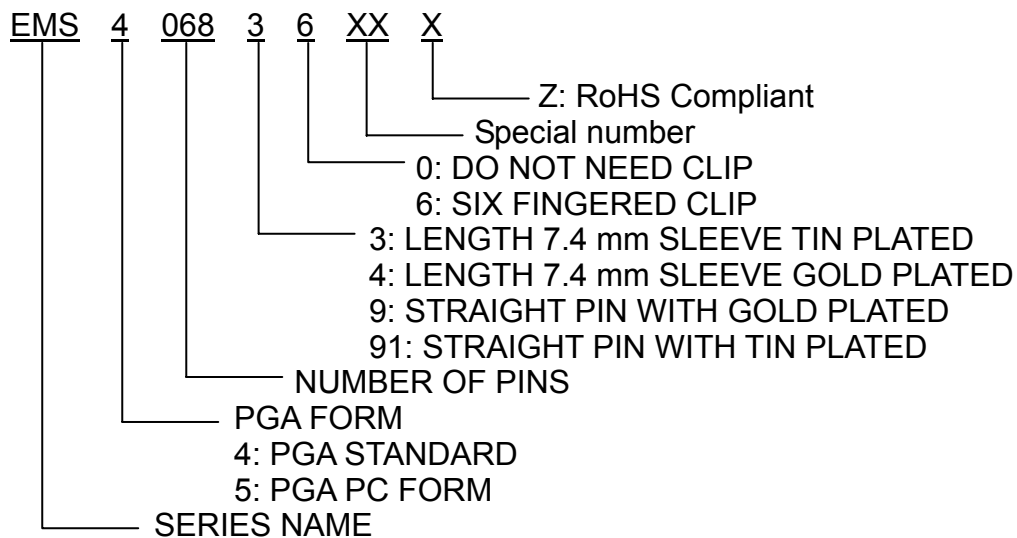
EMS 4 068 3 6 XX X

Z: RoHS Compliant
Special number
0: DO NOT NEED CLIP
6: SIX FINGERED CLIP
3: LENGTH 7.4 mm SLEEVE TIN PLATED
4: LENGTH 7.4 mm SLEEVE GOLD PLATED
9: STRAIGHT PIN WITH GOLD PLATED
91: STRAIGHT PIN WITH TIN PLATED
NUMBER OF PINS
PGA FORM
4: PGA STANDARD
5: PGA PC FORM
SERIES NAME